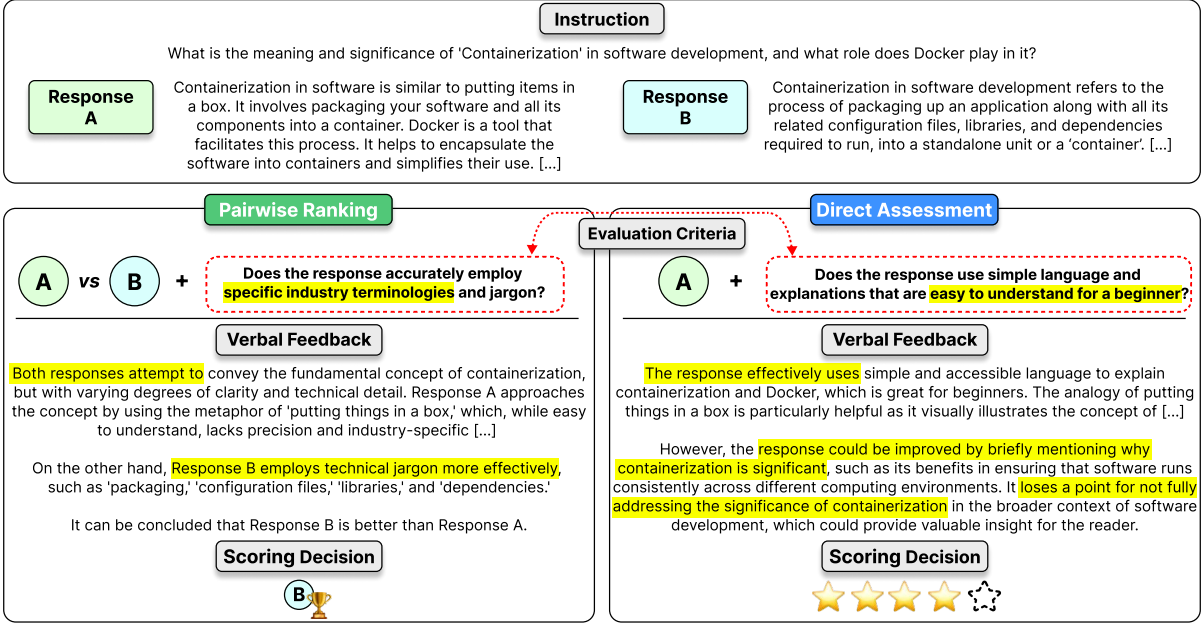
Instruction

What is the meaning and significance of 'Containerization' in software development, and what role does Docker play in it?

Response A

Containerization in software is similar to putting items in a box. It involves packaging your software and all its components into a container. Docker is a tool that facilitates this process. It helps to encapsulate the software into containers and simplifies their use. [...]

Response B

Containerization in software development refers to the process of packaging up an application along with all its related configuration files, libraries, and dependencies required to run, into a standalone unit or a 'container'. [...]

Pairwise Ranking

Evaluation Criteria

Direct Assessment

A vs B +

Does the response accurately employ specific industry terminologies and jargon?

A +

Does the response use simple language and explanations that are easy to understand for a beginner?

Verbal Feedback

Both responses attempt to convey the fundamental concept of containerization, but with varying degrees of clarity and technical detail. Response A approaches the concept by using the metaphor of 'putting things in a box,' which, while easy to understand, lacks precision and industry-specific [...]

On the other hand, Response B employs technical jargon more effectively, such as 'packaging,' 'configuration files,' 'libraries,' and 'dependencies.'

It can be concluded that Response B is better than Response A.

Scoring Decision

B

Verbal Feedback

The response effectively uses simple and accessible language to explain containerization and Docker, which is great for beginners. The analogy of putting things in a box is particularly helpful as it visually illustrates the concept of [...]

However, the response could be improved by briefly mentioning why containerization is significant, such as its benefits in ensuring that software runs consistently across different computing environments. It loses a point for not fully addressing the significance of containerization in the broader context of software development, which could provide valuable insight for the reader.

Scoring Decision